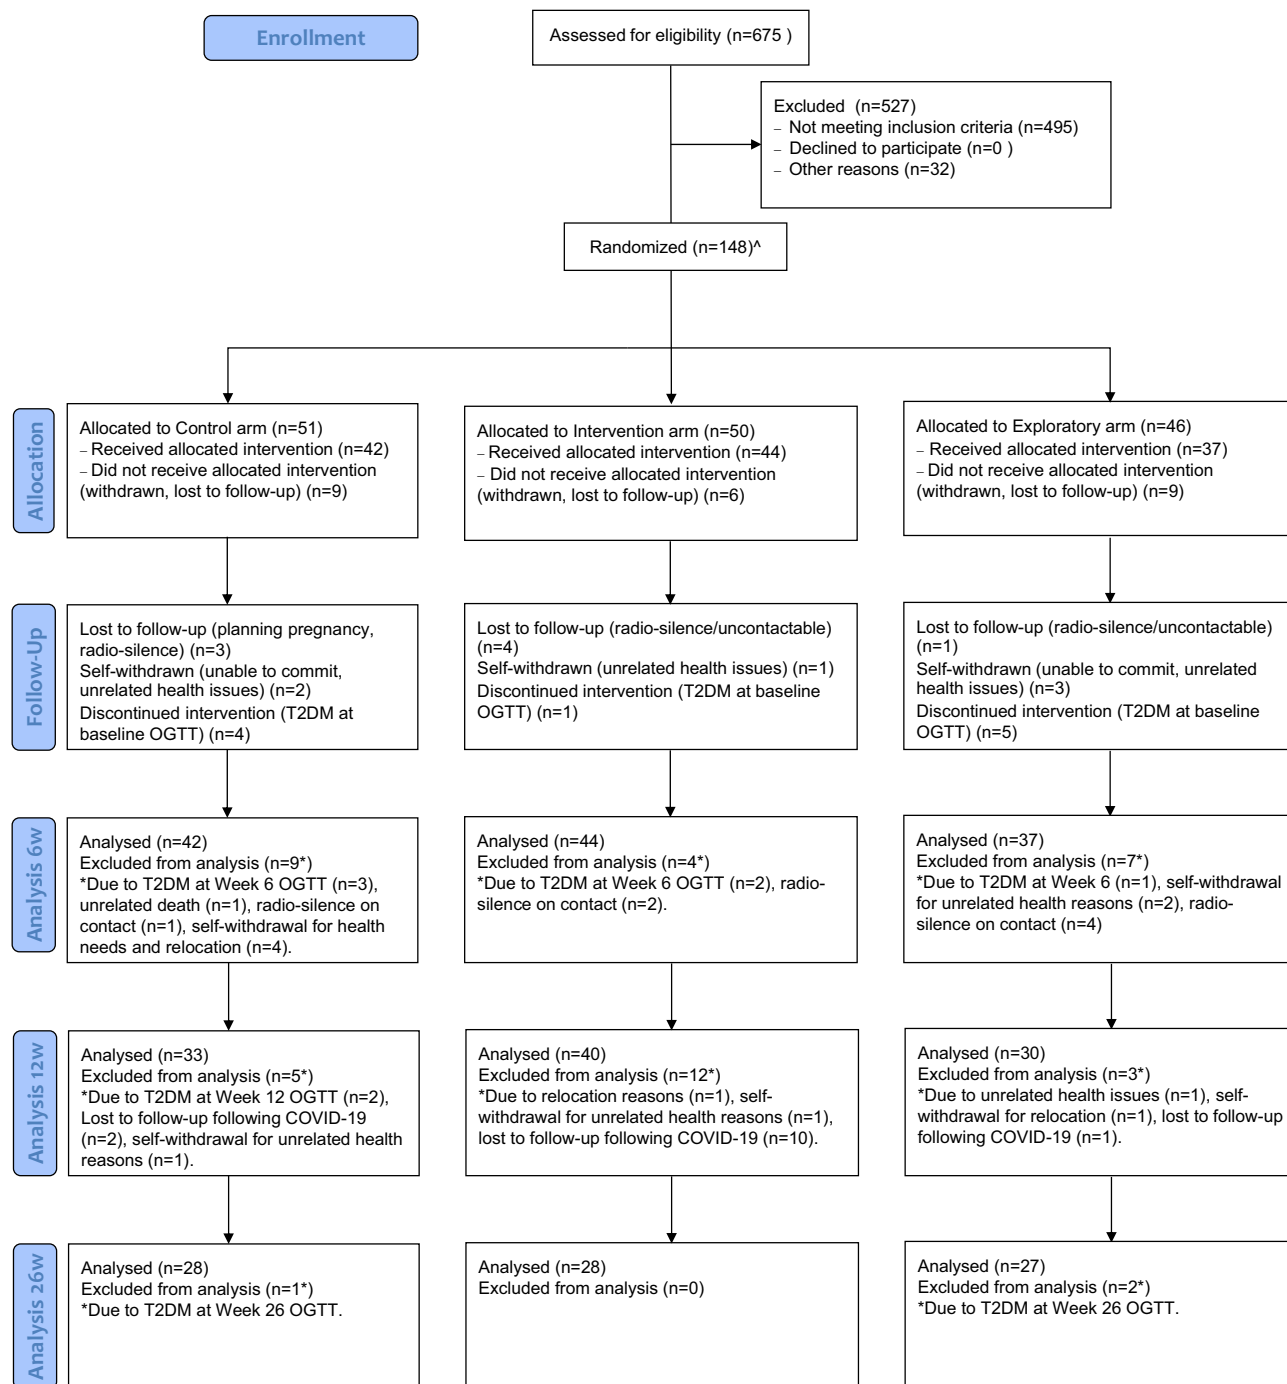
Enrollment

Assessed for eligibility (n=675 )

Excluded (n=527)
– Not meeting inclusion criteria (n=495)
– Declined to participate (n=0 )
– Other reasons (n=32)

Randomized (n=148)^

Allocation

Allocated to Control arm (n=51)
– Received allocated intervention (n=42)
– Did not receive allocated intervention (withdrawn, lost to follow-up) (n=9)

Allocated to Intervention arm (n=50)
– Received allocated intervention (n=44)
– Did not receive allocated intervention (withdrawn, lost to follow-up) (n=6)

Allocated to Exploratory arm (n=46)
– Received allocated intervention (n=37)
– Did not receive allocated intervention (withdrawn, lost to follow-up) (n=9)

Follow-Up

Lost to follow-up (planning pregnancy, radio-silence) (n=3)
Self-withdrawn (unable to commit, unrelated health issues) (n=2)
Discontinued intervention (T2DM at baseline OGTT) (n=4)

Lost to follow-up (radio-silence/uncontactable) (n=4)
Self-withdrawn (unrelated health issues) (n=1)
Discontinued intervention (T2DM at baseline OGTT) (n=1)

Lost to follow-up (radio-silence/uncontactable) (n=1)
Self-withdrawn (unable to commit, unrelated health issues) (n=3)
Discontinued intervention (T2DM at baseline OGTT) (n=5)

Analysis 6w

Analysed (n=42)
Excluded from analysis (n=9*)
*Due to T2DM at Week 6 OGTT (n=3), unrelated death (n=1), radio-silence on contact (n=1), self-withdrawal for health needs and relocation (n=4).

Analysed (n=44)
Excluded from analysis (n=4*)
*Due to T2DM at Week 6 OGTT (n=2), radio-silence on contact (n=2).

Analysed (n=37)
Excluded from analysis (n=7*)
*Due to T2DM at Week 6 (n=1), self-withdrawal for unrelated health reasons (n=2), radio-silence on contact (n=4)

Analysis 12w

Analysed (n=33)
Excluded from analysis (n=5*)
*Due to T2DM at Week 12 OGTT (n=2), Lost to follow-up following COVID-19 (n=2), self-withdrawal for unrelated health reasons (n=1).

Analysed (n=40)
Excluded from analysis (n=12*)
*Due to relocation reasons (n=1), self-withdrawal for unrelated health reasons (n=1), lost to follow-up following COVID-19 (n=10).

Analysed (n=30)
Excluded from analysis (n=3*)
*Due to unrelated health issues (n=1), self-withdrawal for relocation (n=1), lost to follow-up following COVID-19 (n=1).

Analysis 26w

Analysed (n=28)
Excluded from analysis (n=1*)
*Due to T2DM at Week 26 OGTT.

Analysed (n=28)
Excluded from analysis (n=0)

Analysed (n=27)
Excluded from analysis (n=2*)
*Due to T2DM at Week 26 OGTT.